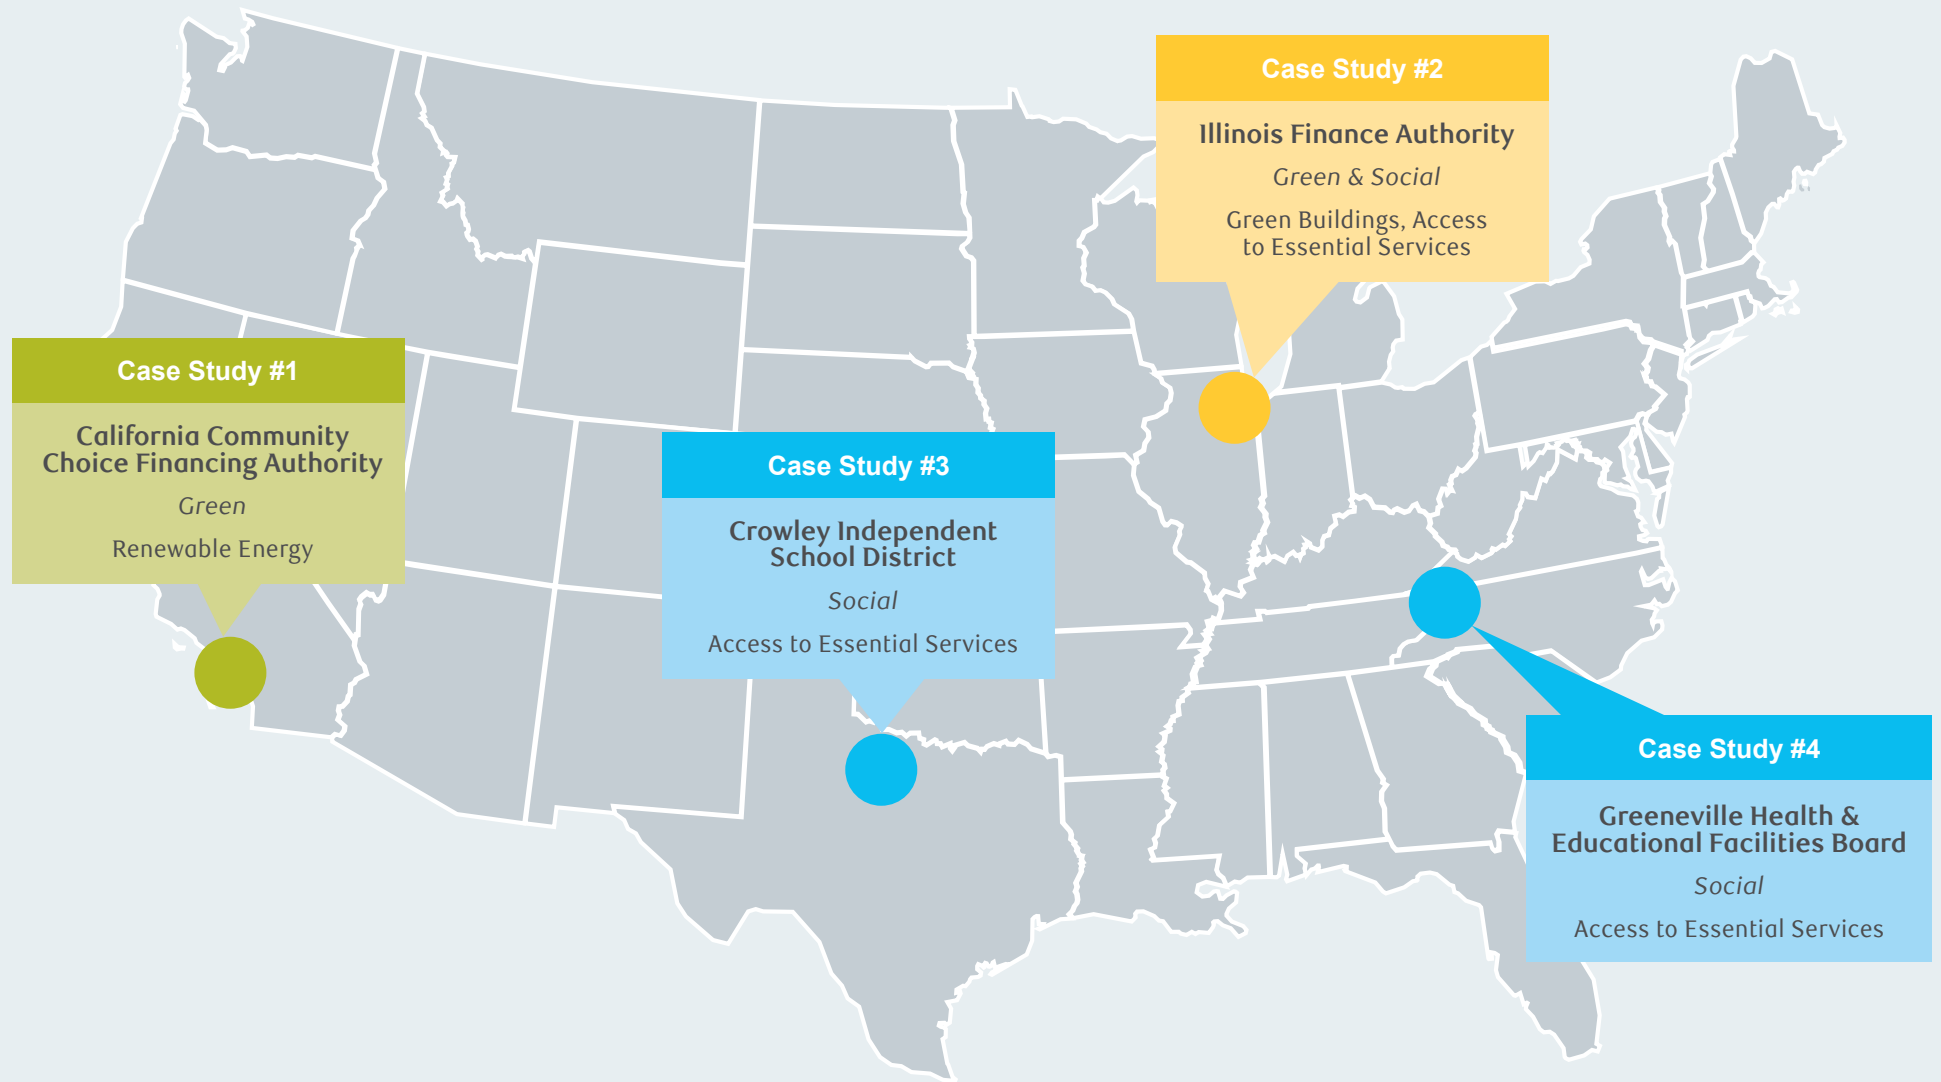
Case Study #2

Illinois Finance Authority

*Green & Social*

Green Buildings, Access to Essential Services

Case Study #1

California Community Choice Financing Authority

*Green*

Renewable Energy

Case Study #3

Crowley Independent School District

*Social*

Access to Essential Services

Case Study #4

Greeneville Health & Educational Facilities Board

*Social*

Access to Essential Services